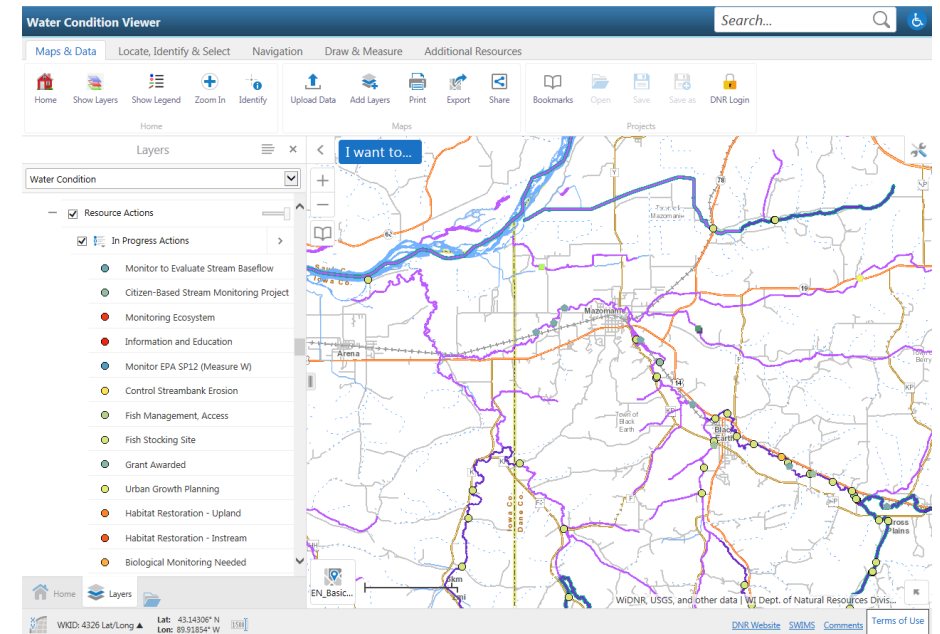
Water Condition Viewer

Search...

Maps & Data | Locate, Identify & Select | Navigation | Draw & Measure | Additional Resources

Home | Show Layers | Show Legend | Zoom In | Identify
Home

Upload Data | Add Layers | Print | Export | Share
Maps

Bookmarks | Open | Save | Save as | DNR Login
Projects

Layers

Water Condition

Resource Actions

In Progress Actions

Monitor to Evaluate Stream Baseflow
Citizen-Based Stream Monitoring Project
Monitoring Ecosystem
Information and Education
Monitor EPA SP12 (Measure W)
Control Streambank Erosion
Fish Management, Access
Fish Stocking Site
Grant Awarded
Urban Growth Planning
Habitat Restoration - Upland
Habitat Restoration - Instream
Biological Monitoring Needed

Home | Layers

I want to...

Iowa Co.
Mazomanie
Town of Mazomanie
Arena
Town of Black Earth
Black Earth
Iowa Co.
Dane Co.
Cross Plains
78
19
14
KP
KP
KP
KP
62
6km

EN_Basic...

WiDNR, USGS, and other data | WI Dept. of Natural Resources Divis...

WKID: 4326 Lat/Long
Lat: 43.14306° N
Lon: 89.91854° W

DNR Website | SWIMS | Comments | Terms of Use